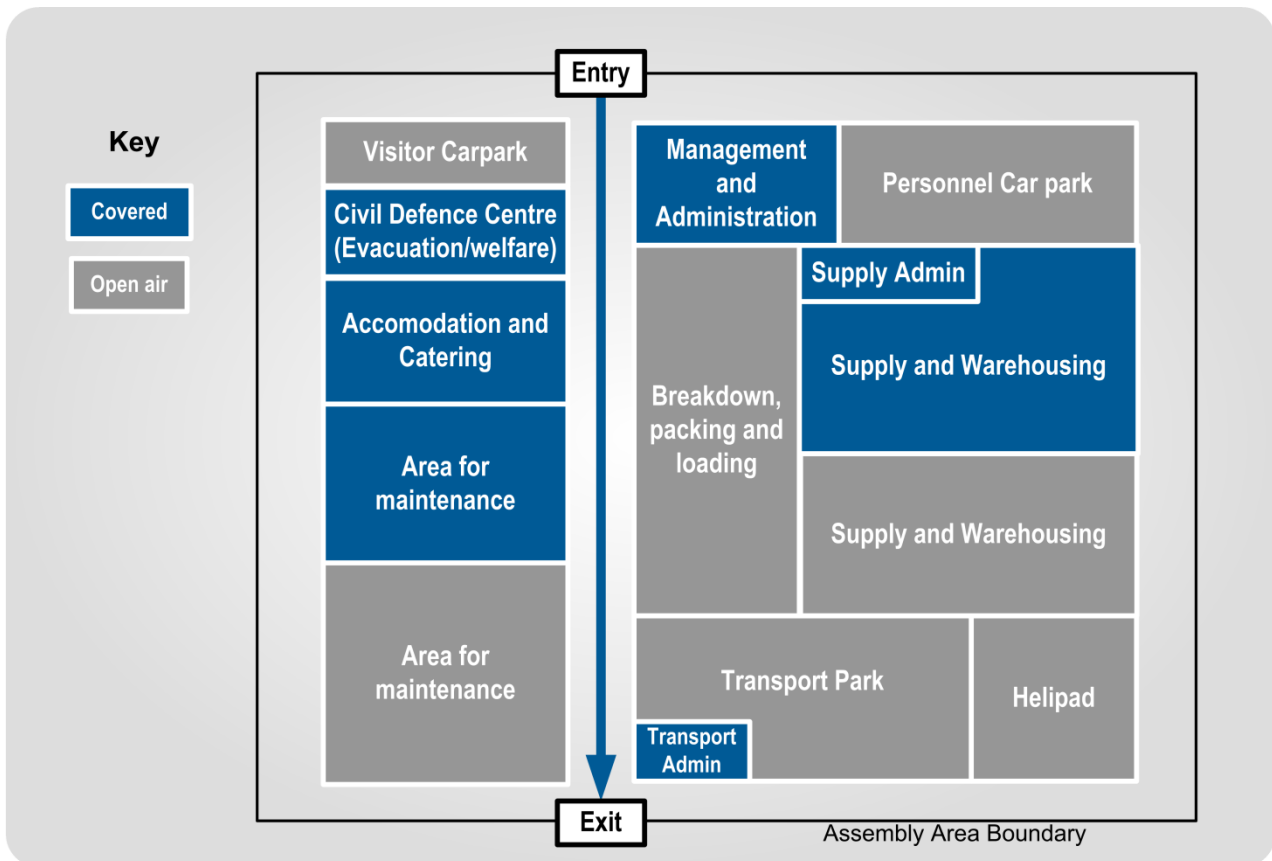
Key

Covered

Open air

Entry

Visitor Carpark

Civil Defence Centre (Evacuation/welfare)

Accomodation and Catering

Area for maintenance

Area for maintenance

Management and Administration

Personnel Car park

Supply Admin

Supply and Warehousing

Breakdown, packing and loading

Supply and Warehousing

Transport Park

Helipad

Transport Admin

Exit

Assembly Area Boundary